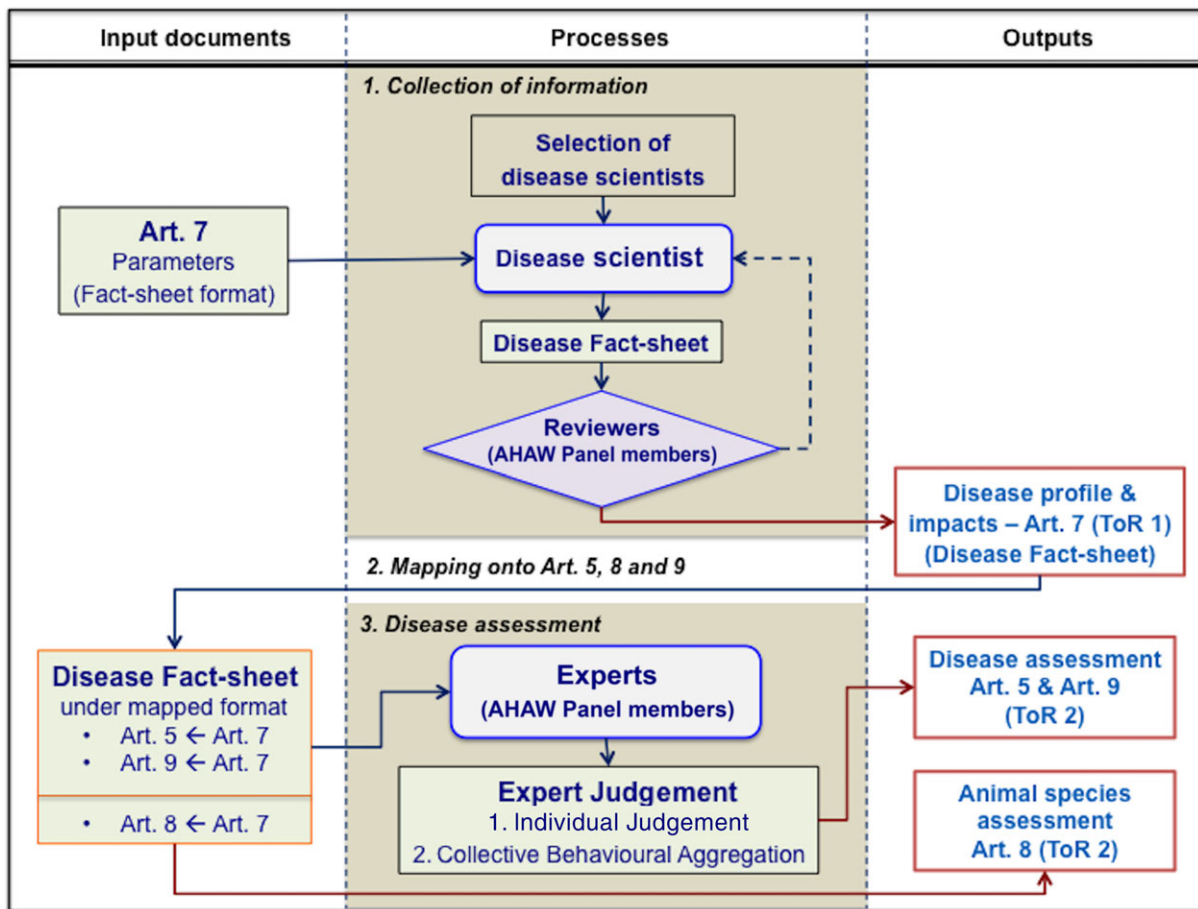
Input documents

Processes

Outputs

1. Collection of information

Selection of disease scientists

Art. 7
Parameters
(Fact-sheet format)

Disease scientist

Disease Fact-sheet

Reviewers
(AHAW Panel members)

Disease profile & impacts – Art. 7 (ToR 1)
(Disease Fact-sheet)

2. Mapping onto Art. 5, 8 and 9

3. Disease assessment

Disease Fact-sheet
under mapped format
• Art. 5 ← Art. 7
• Art. 9 ← Art. 7

• Art. 8 ← Art. 7

Experts
(AHAW Panel members)

Expert Judgement
1. Individual Judgement
2. Collective Behavioural Aggregation

Disease assessment
Art. 5 & Art. 9
(ToR 2)

Animal species assessment
Art. 8 (ToR 2)